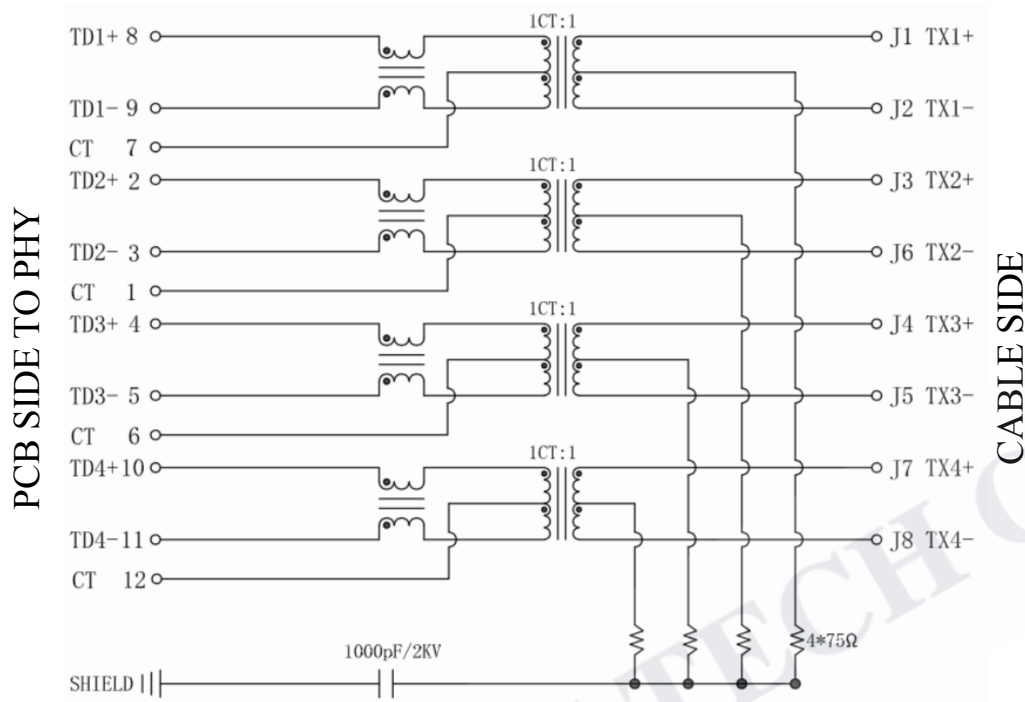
PCB SIDE TO PHY

TD1+ 8
TD1- 9
CT 7
TD2+ 2
TD2- 3
CT 1
TD3+ 4
TD3- 5
CT 6
TD4+10
TD4-11
CT 12

1CT:1
1CT:1
1CT:1
1CT:1

J1 TX1+
J2 TX1-
J3 TX2+
J6 TX2-
J4 TX3+
J5 TX3-
J7 TX4+
J8 TX4-

CABLE SIDE

4*75Ω
1000pF/2KV
SHIELD

TECH